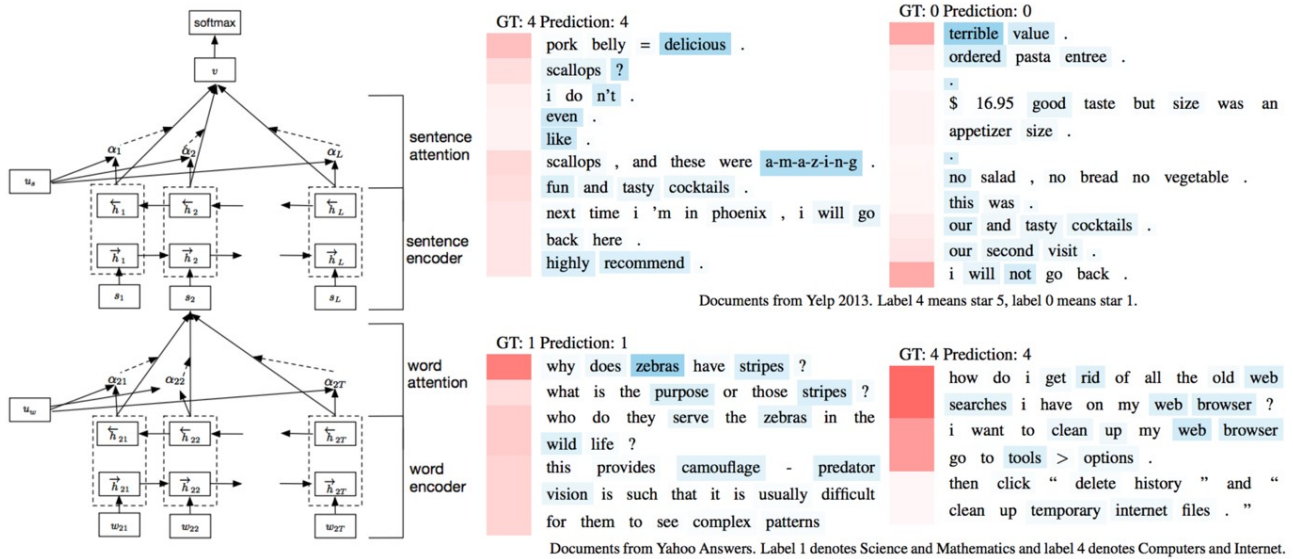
softmax

$v$

$\alpha_1$ $\alpha_2$ $\alpha_L$

$u_s$

$\overleftarrow{h}_1$ $\overleftarrow{h}_2$ $\overleftarrow{h}_L$

$\overrightarrow{h}_1$ $\overrightarrow{h}_2$ $\overrightarrow{h}_L$

$s_1$ $s_2$ $s_L$

sentence attention

sentence encoder

$\alpha_{21}$ $\alpha_{22}$ $\alpha_{2T}$

$u_w$

$\overleftarrow{h}_{21}$ $\overleftarrow{h}_{22}$ $\overleftarrow{h}_{2T}$

$\overrightarrow{h}_{21}$ $\overrightarrow{h}_{22}$ $\overrightarrow{h}_{2T}$

$w_{21}$ $w_{22}$ $w_{2T}$

word attention

word encoder

GT: 4 Prediction: 4
pork belly = delicious .
scallops ?
i do n't .
even .
like .
scallops , and these were a-m-a-z-i-n-g .
fun and tasty cocktails .
next time i 'm in phoenix , i will go back here .
highly recommend .

GT: 0 Prediction: 0
terrible value .
ordered pasta entree .
.
$ 16.95 good taste but size was an appetizer size .
.
no salad , no bread no vegetable .
this was .
our and tasty cocktails .
our second visit .
i will not go back .

Documents from Yelp 2013. Label 4 means star 5, label 0 means star 1.

GT: 1 Prediction: 1
why does zebras have stripes ?
what is the purpose or those stripes ?
who do they serve the zebras in the wild life ?
this provides camouflage - predator vision is such that it is usually difficult for them to see complex patterns

GT: 4 Prediction: 4
how do i get rid of all the old web searches i have on my web browser ?
i want to clean up my web browser
go to tools > options .
then click " delete history " and " clean up temporary internet files . "

Documents from Yahoo Answers. Label 1 denotes Science and Mathematics and label 4 denotes Computers and Internet.